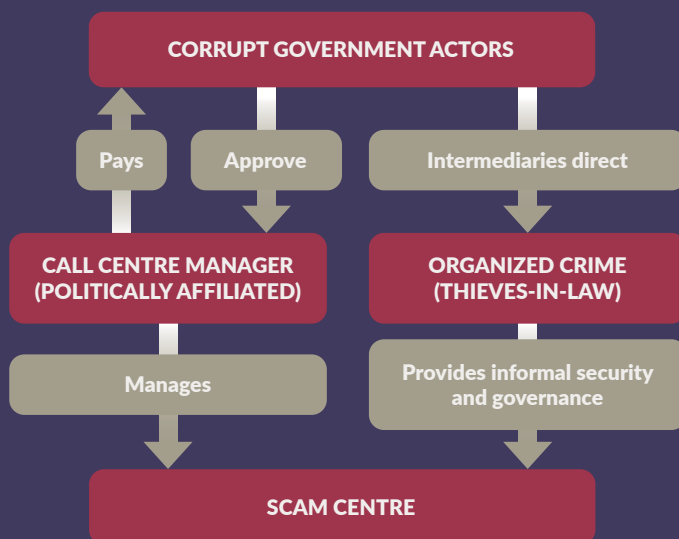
CORRUPT GOVERNMENT ACTORS

Pays

Approve

Intermediaries direct

CALL CENTRE MANAGER (POLITICALLY AFFILIATED)

ORGANIZED CRIME (THIEVES-IN-LAW)

Manages

Provides informal security and governance

SCAM CENTRE